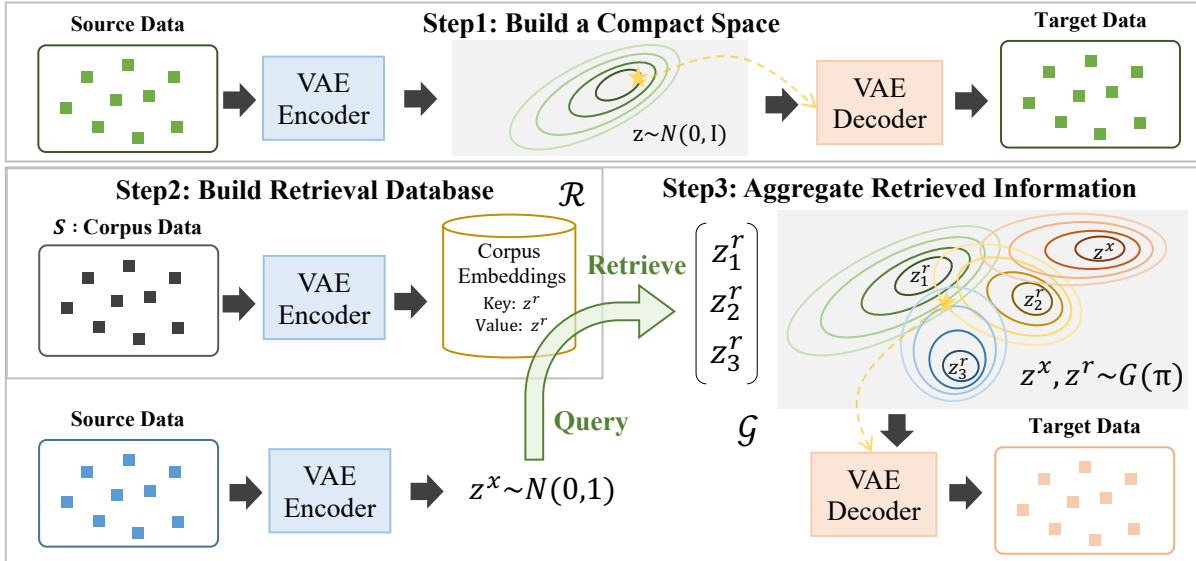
Step1: Build a Compact Space

Source Data

VAE Encoder

$z \sim N(0, I)$

VAE Decoder

Target Data

Step2: Build Retrieval Database

$\mathcal{R}$

$S$ : Corpus Data

VAE Encoder

Corpus Embeddings

Key: $z^r$

Value: $z^r$

Retrieve

Step3: Aggregate Retrieved Information

$\begin{bmatrix} z_1^r \\ z_2^r \\ z_3^r \end{bmatrix}$

$z^x$

$z_1^r$

$z_2^r$

$z_3^r$

$z^x, z^r \sim G(\pi)$

Query

$\mathcal{G}$

Source Data

VAE Encoder

$z^x \sim N(0,1)$

VAE Decoder

Target Data